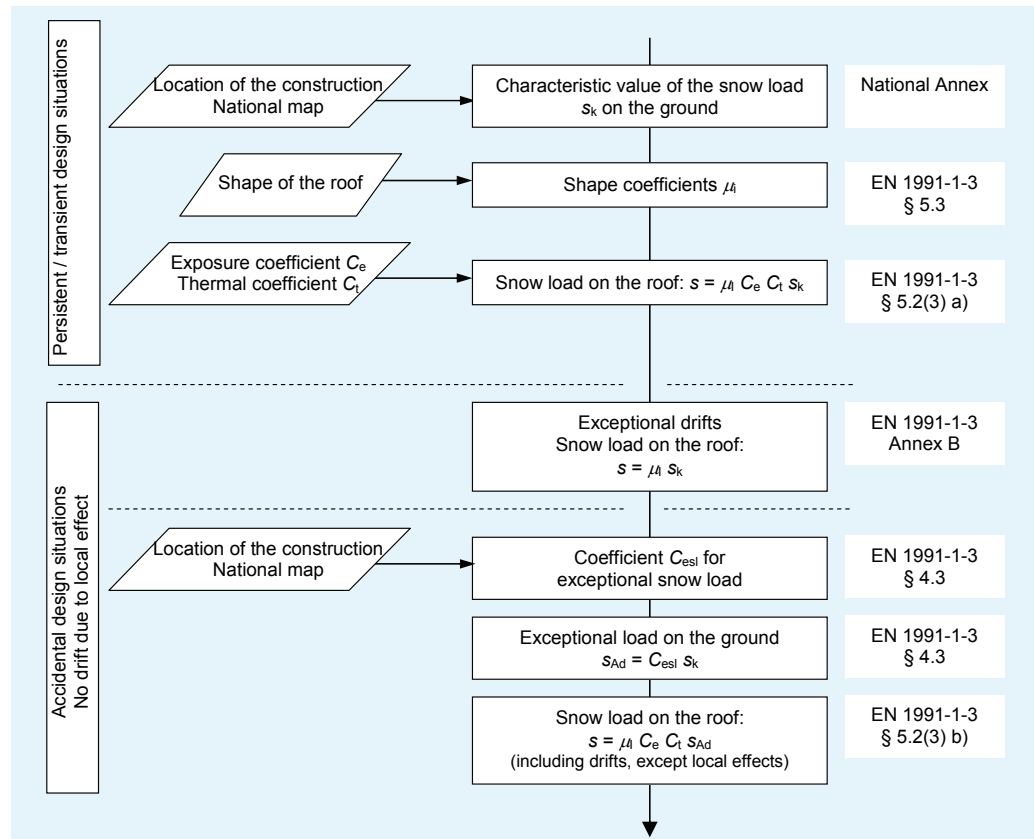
Persistent / transient design situations

Location of the construction
National map

Characteristic value of the snow load $s_k$ on the ground

National Annex

Shape of the roof

Shape coefficients $\mu_i$

EN 1991-1-3
§ 5.3

Exposure coefficient $C_e$
Thermal coefficient $C_t$

Snow load on the roof: $s = \mu_i C_e C_t s_k$

EN 1991-1-3
§ 5.2(3) a)

Accidental design situations
No drift due to local effect

Exceptional drifts
Snow load on the roof:
$s = \mu_i s_k$

EN 1991-1-3
Annex B

Location of the construction
National map

Coefficient $C_{esl}$ for exceptional snow load

EN 1991-1-3
§ 4.3

Exceptional load on the ground
$s_{Ad} = C_{esl} s_k$

EN 1991-1-3
§ 4.3

Snow load on the roof:
$s = \mu_i C_e C_t s_{Ad}$
(including drifts, except local effects)

EN 1991-1-3
§ 5.2(3) b)